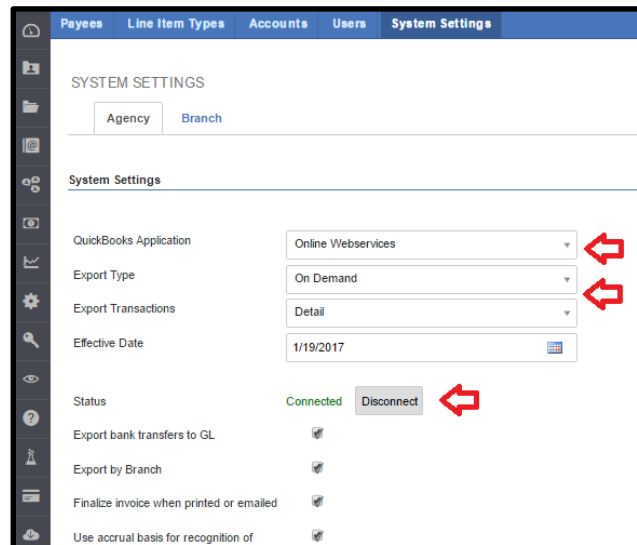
Payees Line Item Types Accounts Users System Settings

SYSTEM SETTINGS

Agency Branch

System Settings

QuickBooks Application
Online Webservices

Export Type
On Demand

Export Transactions
Detail

Effective Date
1/19/2017

Status
Connected
Disconnect

Export bank transfers to GL

Export by Branch

Finalize invoice when printed or emailed

Use accrual basis for recognition of